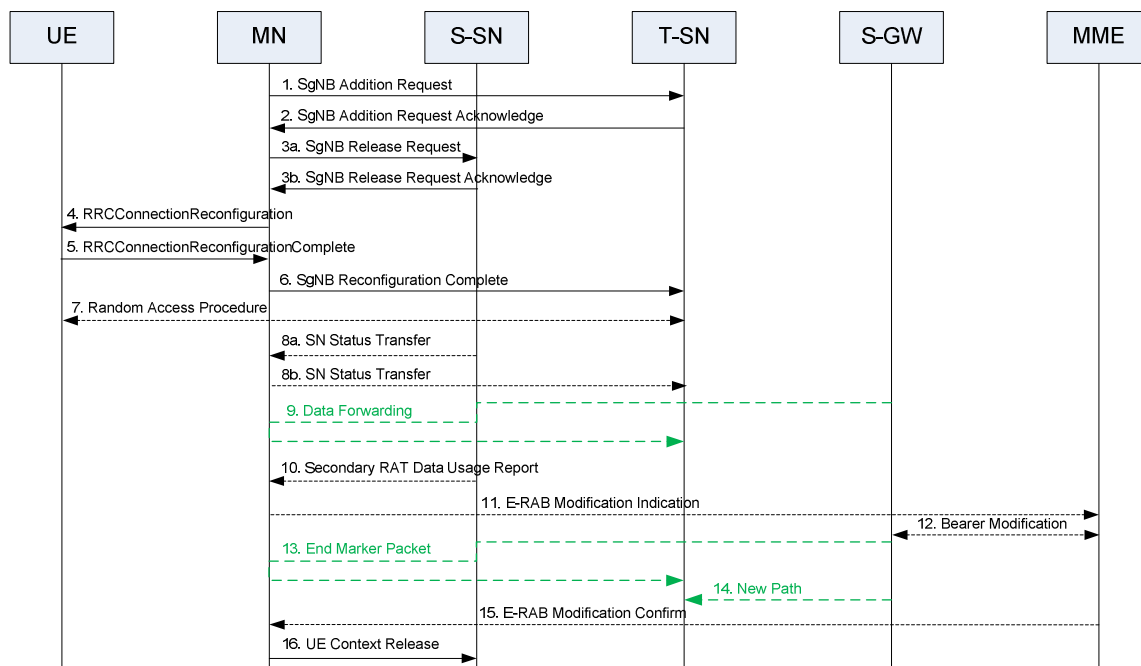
UE
MN
S-SN
T-SN
S-GW
MME

1. SgNB Addition Request
2. SgNB Addition Request Acknowledge
3a. SgNB Release Request
3b. SgNB Release Request Acknowledge
4. RRCConnectionReconfiguration
5. RRCConnectionReconfigurationComplete
6. SgNB Reconfiguration Complete
7. Random Access Procedure
8a. SN Status Transfer
8b. SN Status Transfer
9. Data Forwarding
10. Secondary RAT Data Usage Report
11. E-RAB Modification Indication
12. Bearer Modification
13. End Marker Packet
14. New Path
15. E-RAB Modification Confirm
16. UE Context Release